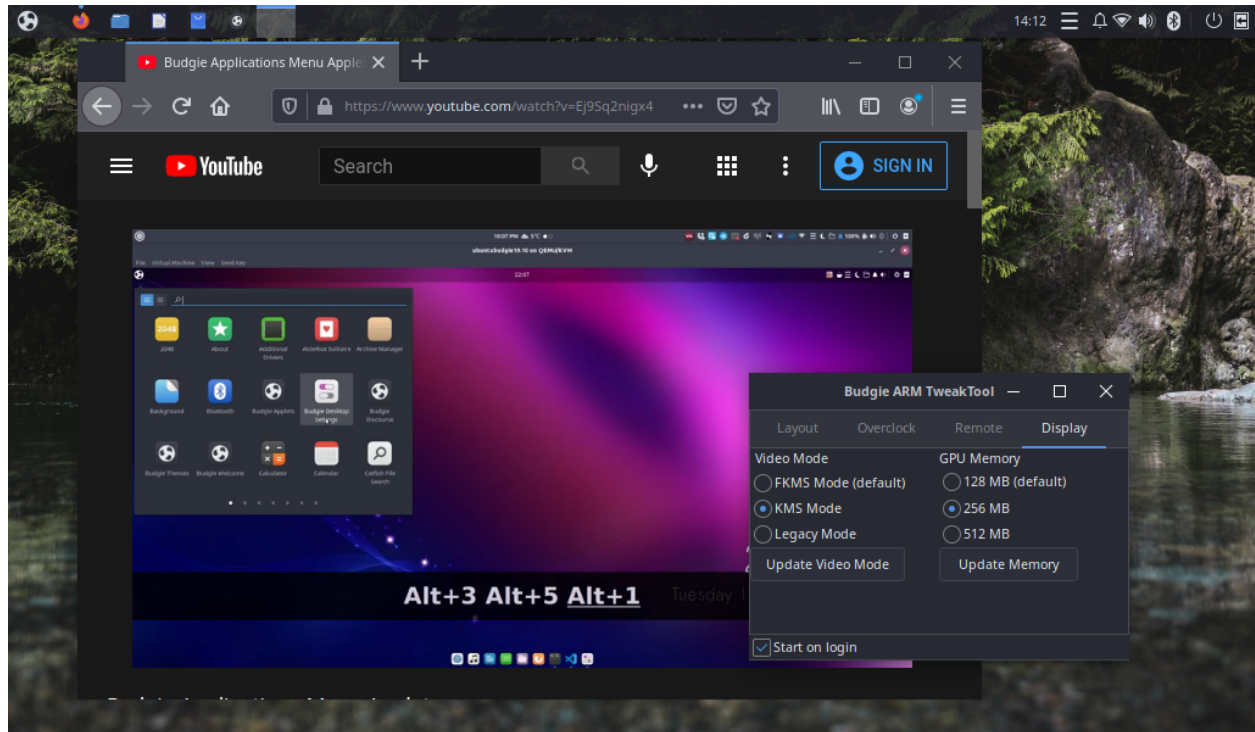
14:12

Budgie Applications Menu Apple

https://www.youtube.com/watch?v=Ej9Sq2nigx4

YouTube

Search

SIGN IN

ubuntubudgie19.10 on QEMU/KVM

File Virtual Machine View Send Key

22:07

2048 About Additional Drivers AisleRiot Solitaire Archive Manager

Background Bluetooth Budgie Applets Budgie Desktop Settings Budgie Discourse

Budgie Themes Budgie Welcome Calculator Calendar Catfish File Search

Alt+3 Alt+5 Alt+1

Tuesday 1

Budgie ARM TweakTool

Layout Overclock Remote Display

Video Mode
FKMS Mode (default)
KMS Mode
Legacy Mode
Update Video Mode

GPU Memory
128 MB (default)
256 MB
512 MB
Update Memory

Start on login

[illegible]